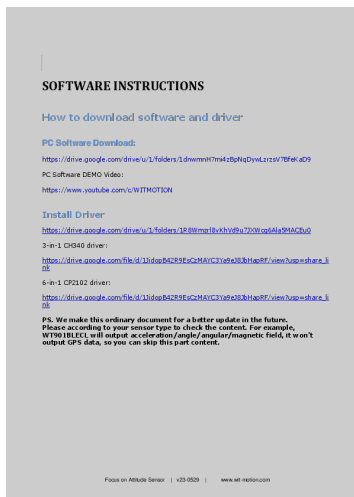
SOFTWARE INSTRUCTIONS

How to download software and driver

PC Software Download:

https://drive.google.com/drive/u/1/folders/1dnwmnH?mi4zBpNqDywLzrzsV7BFeKaD9

PC Software DEMO Video:

https://www.youtube.com/c/WITMOTION

Install Driver

https://drive.google.com/drive/u/1/folders/1R8Wmp18vKhVd9u7JXWcg6Ala5MACBu0

3-in-1 CH340 driver:

https://drive.google.com/file/d/1JdopB42R9EsCzMAYC3Ya9e383bHapRF/view?usp=share_link

6-in-1 CP2102 driver:

https://drive.google.com/file/d/1JdopB42R9EsCzMAYC3Ya9e383bHapRF/view?usp=share_link

PS. We make this ordinary document for a better update in the future. Please according to your sensor type to check the content. For example, WT901BLECL will output acceleration/angle/angular/magnetic field, it won't output GPS data, so you can skip this part content.

Focus on Attitude Sensor | v23-0529 | www.wit-motion.com